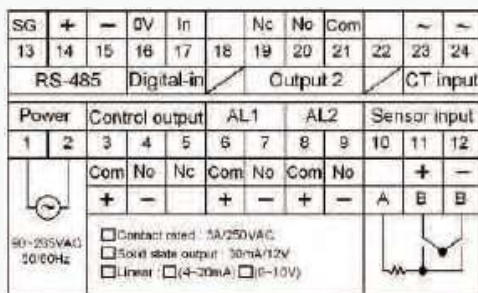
| SG | + | − | 0V | In |  | Nc | No | Com |  | ~ | ~ |
|---|---|---|---|---|---|---|---|---|---|---|---|
| 13 | 14 | 15 | 16 | 17 | 18 | 19 | 20 | 21 | 22 | 23 | 24 |
| RS-485 |  |  | Digital-in |  |  | Output 2 |  |  |  | CT input |  |

| Power |  | Control output |  |  | AL1 |  | AL2 |  | Sensor input |  |  |
|---|---|---|---|---|---|---|---|---|---|---|---|
| 1 | 2 | 3 | 4 | 5 | 6 | 7 | 8 | 9 | 10 | 11 | 12 |
|  |  | Com | No | Nc | Com | No | Com | No |  | + | − |
|  |  | + | − |  | + | − | + | − | A | B | B |

90~265VAC 50/60Hz

☐Contact rated : 3A/250VAC
☐Solid state output : 30mA/12V
☐Linear : ☐(4~20mA) ☐(0~10V)